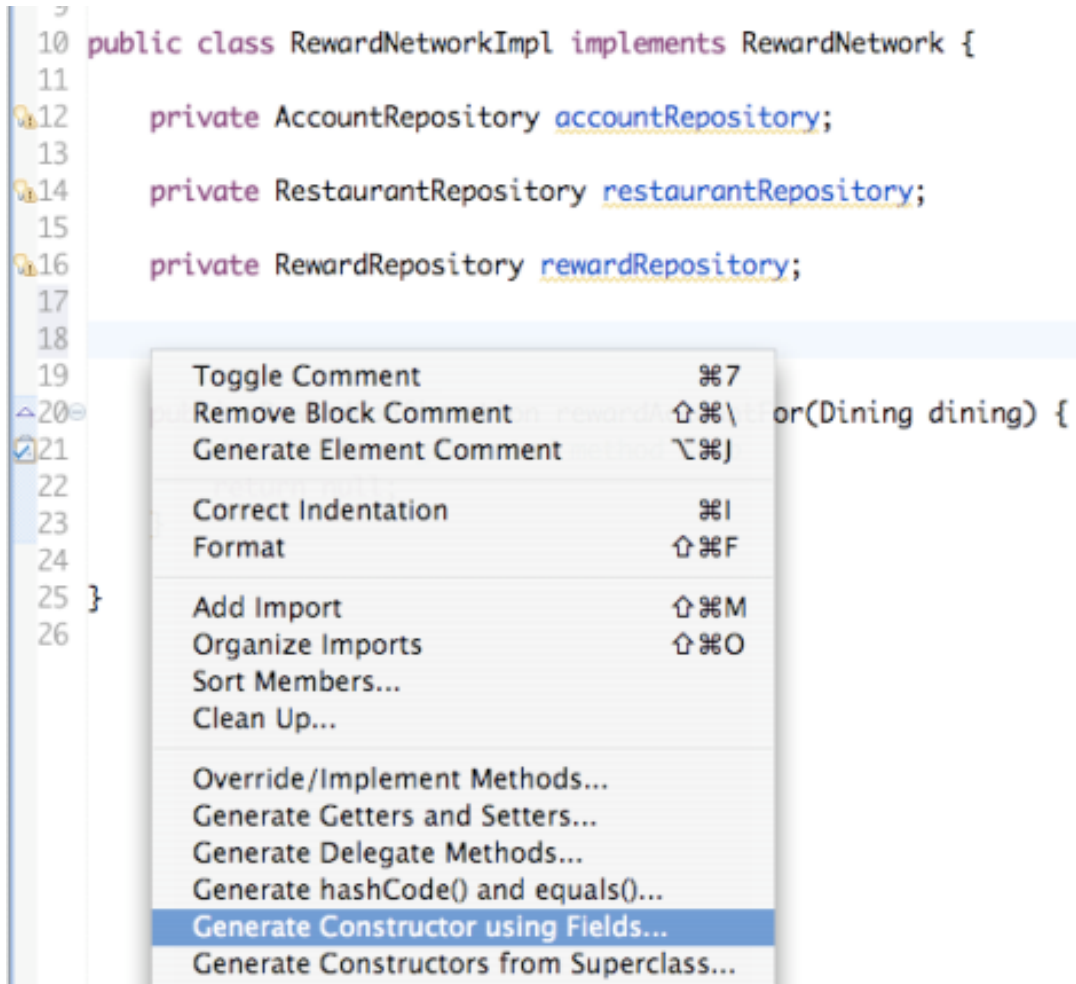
10 public class RewardNetworkImpl implements RewardNetwork {
11
12 private AccountRepository accountRepository;
13
14 private RestaurantRepository restaurantRepository;
15
16 private RewardRepository rewardRepository;
17
18
19
20 pub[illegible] rewardA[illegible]For(Dining dining) {
21 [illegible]
22 return null;
23 }
24
25 }
26

Toggle Comment ⌘7
Remove Block Comment ⇧⌘\
Generate Element Comment ⌥⌘J
Correct Indentation ⌘I
Format ⇧⌘F
Add Import ⇧⌘M
Organize Imports ⇧⌘O
Sort Members...
Clean Up...
Override/Implement Methods...
Generate Getters and Setters...
Generate Delegate Methods...
Generate hashCode() and equals()...
Generate Constructor using Fields...
Generate Constructors from Superclass...